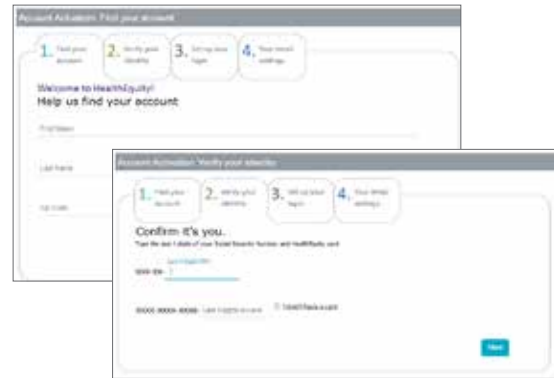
Account Activation: Find your account

1. Find your account
2. Verify your identity
3. Set up your login
4. Your email settings

Welcome to HealthEquity!
Help us find your account

First Name

Last Name

Zip Code

Account Activation: Verify your identity

1. Find your account
2. Verify your identity
3. Set up your login
4. Your email settings

Confirm it's you.
Type the last 4 digits of your Social Security Number and HealthEquity card

XXX-XX- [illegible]

XXXX-XXXX-XXXX- Last 4 digits on card

I don't have a card

Next